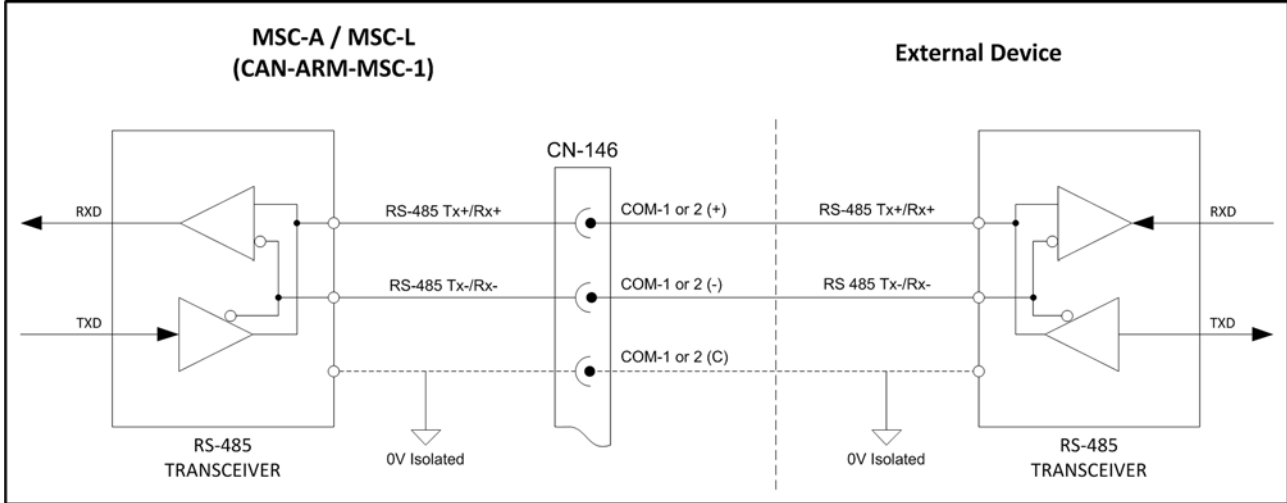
MSC-A / MSC-L
(CAN-ARM-MSC-1)

External Device

CN-146

RXD

RS-485 Tx+/Rx+

COM-1 or 2 (+)

RS-485 Tx+/Rx+

RXD

TXD

RS-485 Tx-/Rx-

COM-1 or 2 (-)

RS 485 Tx-/Rx-

TXD

COM-1 or 2 (C)

RS-485
TRANSCEIVER

0V Isolated

0V Isolated

RS-485
TRANSCEIVER